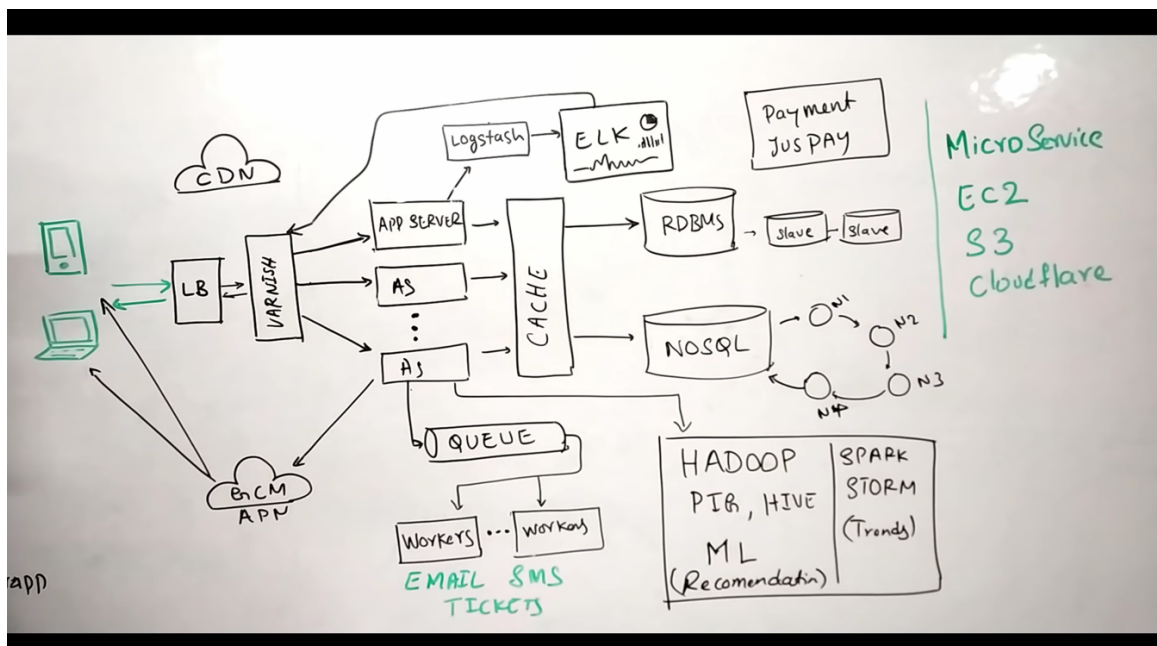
CDN

LB

VARNISH

Logstash

ELK

APP SERVER

AS

AS

CACHE

RDBMS

slave

slave

NOSQL

N1

N2

N3

N4

Payment JUSPAY

MicroService

EC2

S3

Cloudflare

QUEUE

GCM APN

Workers

Workers

EMAIL SMS TICKETS

HADOOP

PIG, HIVE

ML (Recomendation)

SPARK STORM (Trends)

app